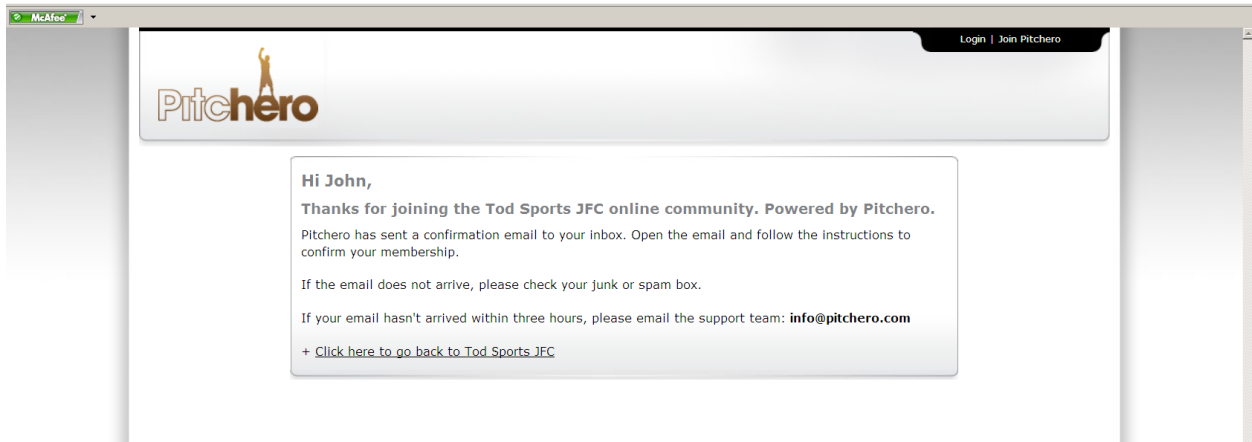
McAfee

Login | Join Pitchero

Pitchero

Hi John,

Thanks for joining the Tod Sports JFC online community. Powered by Pitchero.

Pitchero has sent a confirmation email to your inbox. Open the email and follow the instructions to confirm your membership.

If the email does not arrive, please check your junk or spam box.

If your email hasn't arrived within three hours, please email the support team: **info@pitchero.com**

+ Click here to go back to Tod Sports JFC